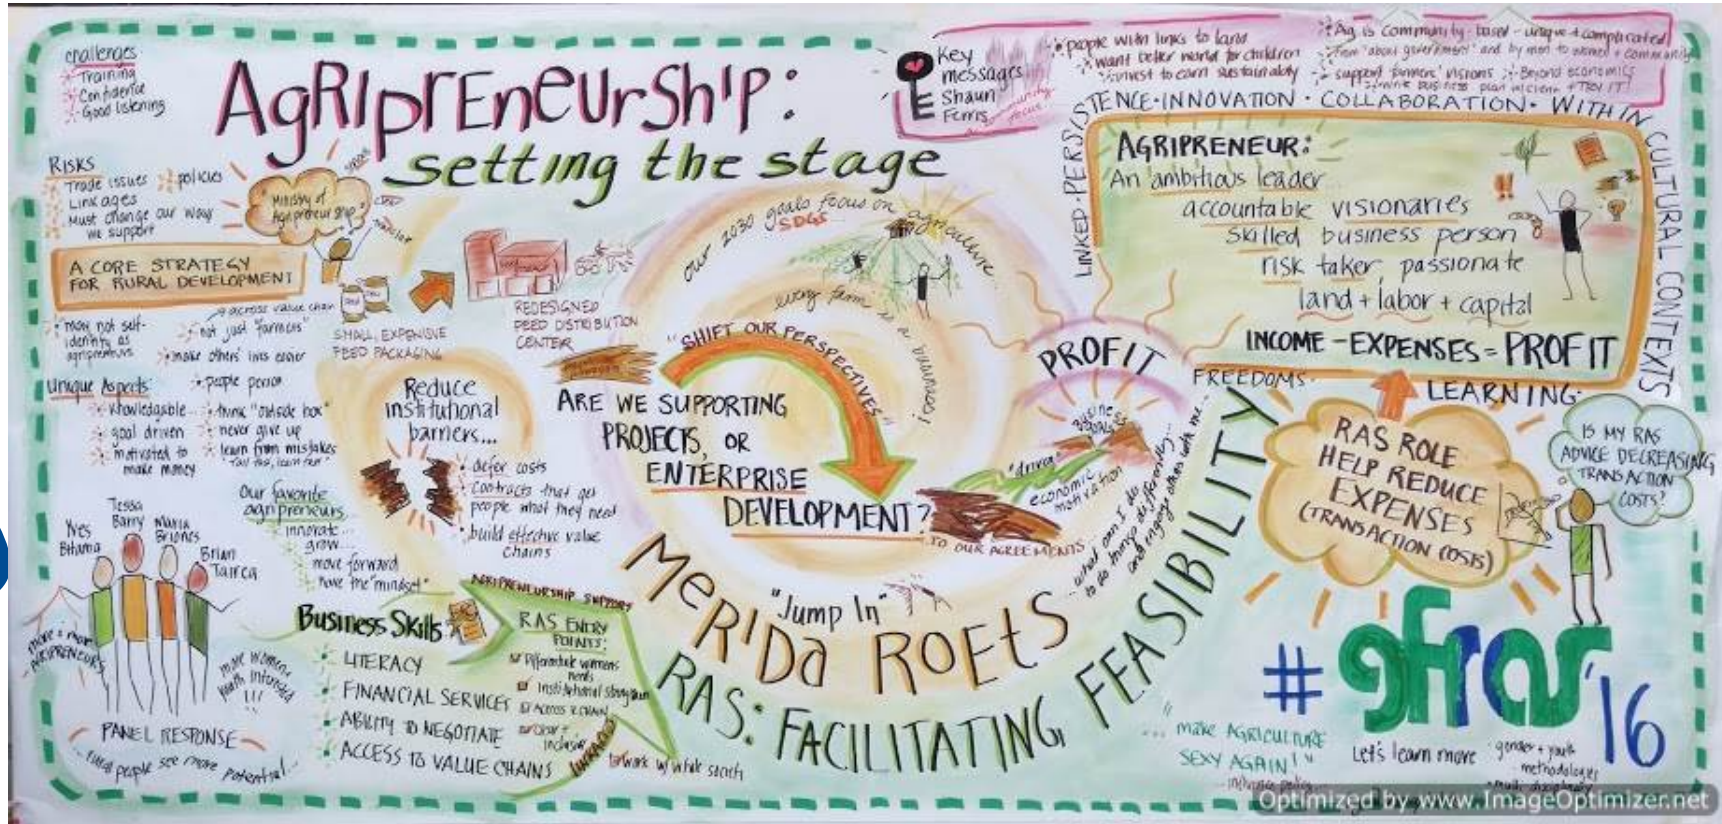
challenges
- Training
- Confidence
- Good listening

AgRIpreneurship:
setting the stage

Key messages
Shaun Ferris

• people with links to land
• want better world for children
• invest to earn sustainably

• Ag is community based - unique + complicated
• from "about government" and by men to women + community
• support farmers' visions
• Beyond economics
• make business plan inclusive
• TRY IT!

PERSISTENCE · INNOVATION · COLLABORATION · WITHIN CULTURAL CONTEXTS

LINKED

AGRIPRENEUR:
An ambitious leader
accountable visionaries
Skilled business person
risk taker, passionate
land + labor + capital
INCOME - EXPENSES = PROFIT

RISKS
Trade issues
policies
Linkages
Must change our way we support

Ministry of Agripreneurship

A CORE STRATEGY FOR RURAL DEVELOPMENT

• across value chain
• may not self-identify as agripreneurs
• not just "farmers"
• make others' lives easier

SMALL, EXPENSIVE FEED PACKAGING

REDESIGNED FEED DISTRIBUTION CENTER

our 2030 goals focus on SDGS agriculture

living from it is a business

"SHIFT OUR PERSPECTIVES"

Unique Aspects
• knowledgable
• goal driven
• motivated to make money
• people person
• think "outside box"
• never give up
• learn from mistakes "fail fast, learn fast"

Reduce institutional barriers...
• defer costs
• contracts that get people what they need
• build effective value chains

ARE WE SUPPORTING PROJECTS, OR ENTERPRISE DEVELOPMENT?

PROFIT

FREEDOMS

LEARNING

business

economic motivation

TO OUR AGREEMENTS

what can I do to do things differently, and engage others with me...

RAS ROLE
HELP REDUCE EXPENSES
(TRANSACTION COSTS)

IS MY RAS ADVICE DECREASING TRANSACTION COSTS?

Our favorite agripreneurs
• innovate
• grow
• move forward
• have the "mindset"

Tessa
Barry
Yves
Bitama
Maria
Briones
Brian
Tairea

more + more AGRIPRENEURS

more women + youth interested!!!

PANEL RESPONSE
- need people see more potential!

Business Skills
• LITERACY
• FINANCIAL SERVICES
• ABILITY TO NEGOTIATE
• ACCESS TO VALUE CHAINS

AGRIPRENEURSHIP SUPPORT
RAS ENTRY POINTS:
☑ Rethink women needs
☑ Institutional strengthen
☑ Access to credit
☑ Gender inclusion
network w/ whole stretch

"Jump In"
MERIDA ROETS
RAS: FACILITATING FEASIBILITY

"...make AGRICULTURE SEXY AGAIN!"
inclusive policy

#gfras'16
Let's learn more
gender + youth methodologies
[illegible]

Optimized by www.ImageOptimizer.net